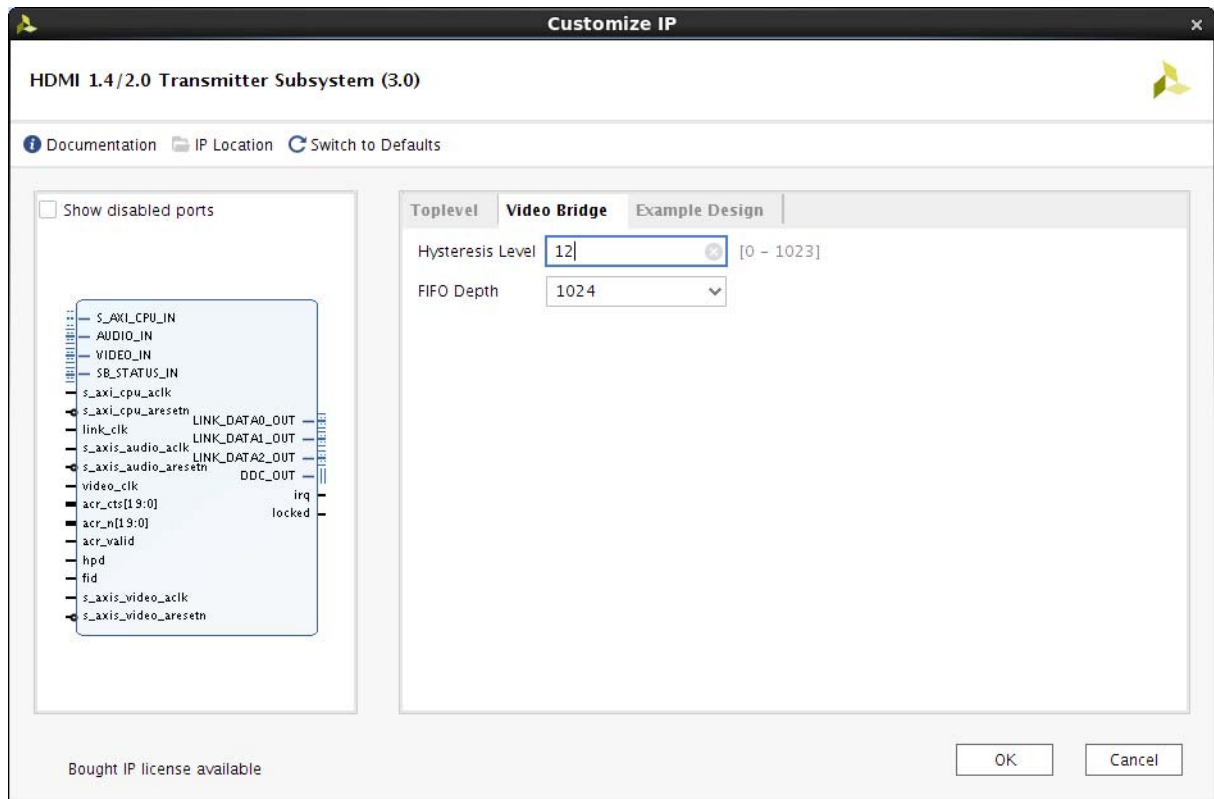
Customize IP

HDMI 1.4/2.0 Transmitter Subsystem (3.0)

Documentation IP Location Switch to Defaults

Show disabled ports

S_AXI_CPU_IN
AUDIO_IN
VIDEO_IN
SB_STATUS_IN
s_axi_cpu_aclk
s_axi_cpu_aresetn
link_clk
s_axis_audio_aclk
s_axis_audio_aresetn
video_clk
acr_cts[19:0]
acr_n[19:0]
acr_valid
hpd
fid
s_axis_video_aclk
s_axis_video_aresetn
LINK_DATA0_OUT
LINK_DATA1_OUT
LINK_DATA2_OUT
DDC_OUT
irq
locked

Toplevel Video Bridge Example Design

Hysteresis Level 12 [0 - 1023]

FIFO Depth 1024

Bought IP license available

OK Cancel